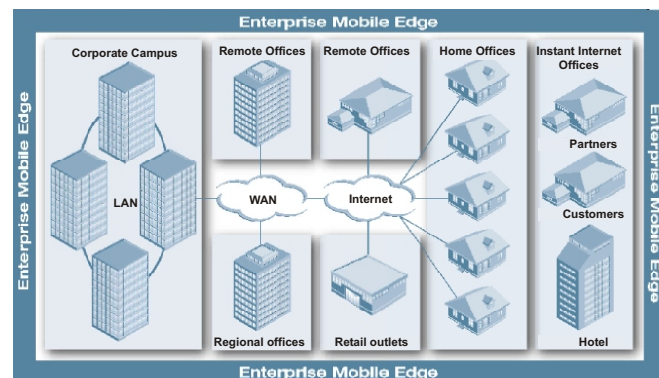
Enterprise Mobile Edge

Enterprise Mobile Edge

Corporate Campus

LAN

Remote Offices

Remote Offices

Home Offices

Instant Internet Offices

Partners

Customers

Hotel

WAN

Internet

Regional offices

Retail outlets

Enterprise Mobile Edge

Enterprise Mobile Edge